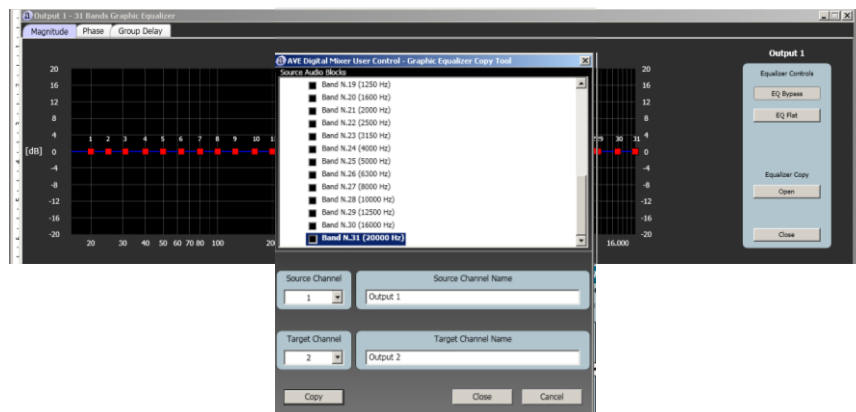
Output 1 - 31 Bands Graphic Equalizer

Magnitude | Phase | Group Delay

20
16
12
8
4
[dB] 0
-4
-8
-12
-16
-20

1 2 3 4 5 6 7 8 9 10 1

20 30 40 50 60 70 80 100 20

29 30 31

20
16
12
8
4
0
-4
-8
-12
-16
-20

16.000

Output 1

Equalizer Controls

EQ Bypass

EQ Flat

Equalizer Copy

Open

Close

AVE Digital Mixer User Control - Graphic Equalizer Copy Tool

Source Audio Blocks

Band N.19 (1250 Hz)
Band N.20 (1600 Hz)
Band N.21 (2000 Hz)
Band N.22 (2500 Hz)
Band N.23 (3150 Hz)
Band N.24 (4000 Hz)
Band N.25 (5000 Hz)
Band N.26 (6300 Hz)
Band N.27 (8000 Hz)
Band N.28 (10000 Hz)
Band N.29 (12500 Hz)
Band N.30 (16000 Hz)
Band N.31 (20000 Hz)

Source Channel
1

Source Channel Name
Output 1

Target Channel
2

Target Channel Name
Output 2

Copy

Close

Cancel